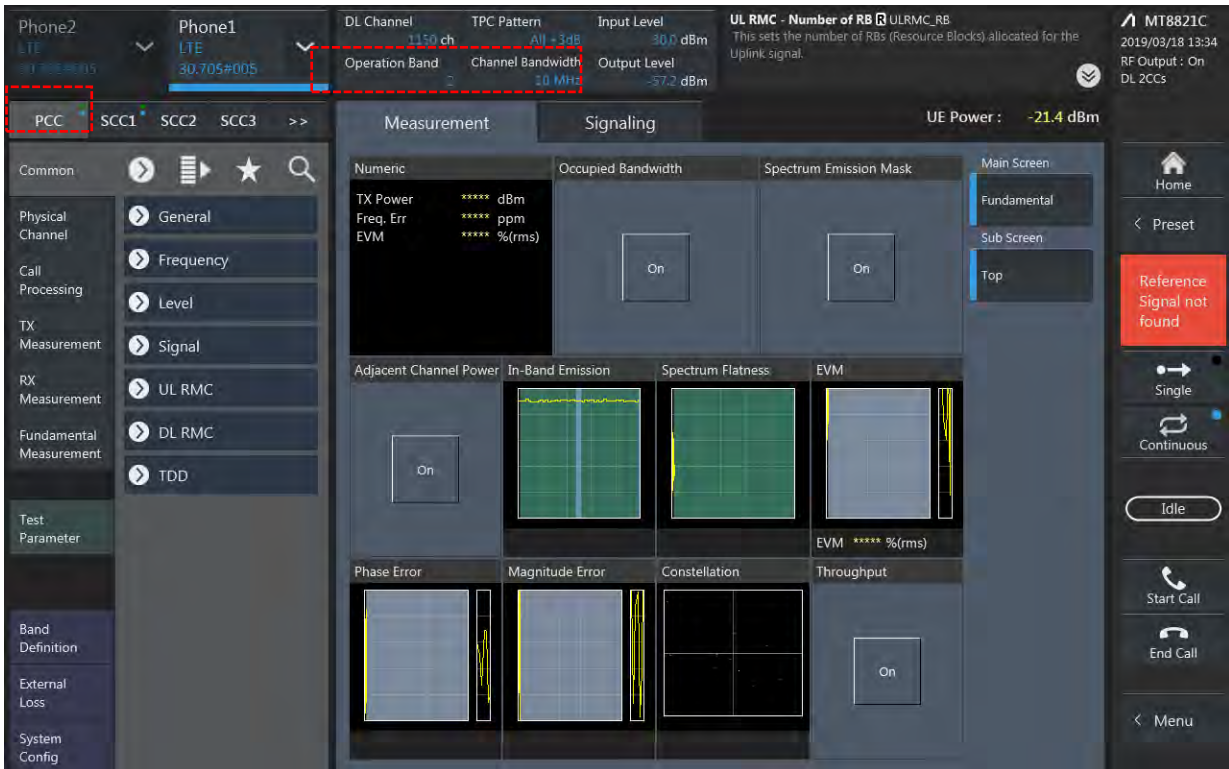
Phone2
LTE
001.0001005

Phone1
LTE
30.705#005

DL Channel
1150 ch

TPC Pattern
All +3dB

Input Level
30.0 dBm

Operation Band
2

Channel Bandwidth
10 MHz

Output Level
-57.2 dBm

UL RMC - Number of RB ULRMC_RB
This sets the number of RBs (Resource Blocks) allocated for the Uplink signal.

MT8821C
2019/03/18 13:34
RF Output : On
DL 2CCs

PCC SCC1 SCC2 SCC3 >>

Measurement
Signaling

UE Power : -21.4 dBm

Common

Physical Channel
Call Processing
TX Measurement
RX Measurement
Fundamental Measurement
Test Parameter
Band Definition
External Loss
System Config

General
Frequency
Level
Signal
UL RMC
DL RMC
TDD

Numeric
TX Power ***** dBm
Freq. Err ***** ppm
EVM ***** %(rms)

Occupied Bandwidth
On

Spectrum Emission Mask
On

Main Screen
Fundamental
Sub Screen
Top

Adjacent Channel Power
On

In-Band Emission

Spectrum Flatness

EVM
EVM ***** %(rms)

Phase Error

Magnitude Error

Constellation

Throughput
On

Home
Preset
Reference Signal not found
Single
Continuous
Idle
Start Call
End Call
Menu